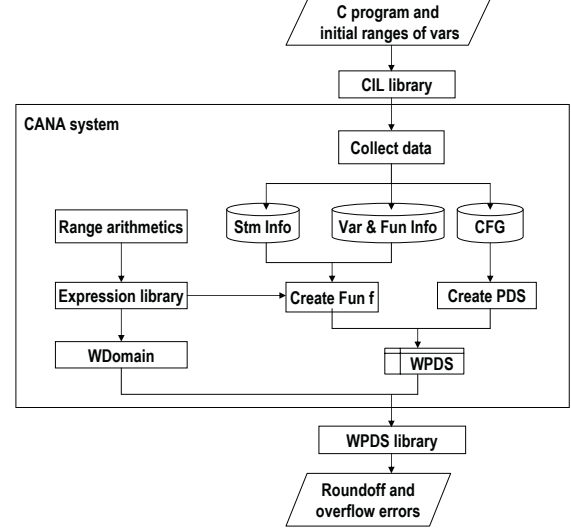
C program and initial ranges of vars

CIL library

CANA system

Collect data

Range arithmetics

Stm Info

Var & Fun Info

CFG

Expression library

Create Fun f

Create PDS

WDomain

WPDS

WPDS library

Roundoff and overflow errors